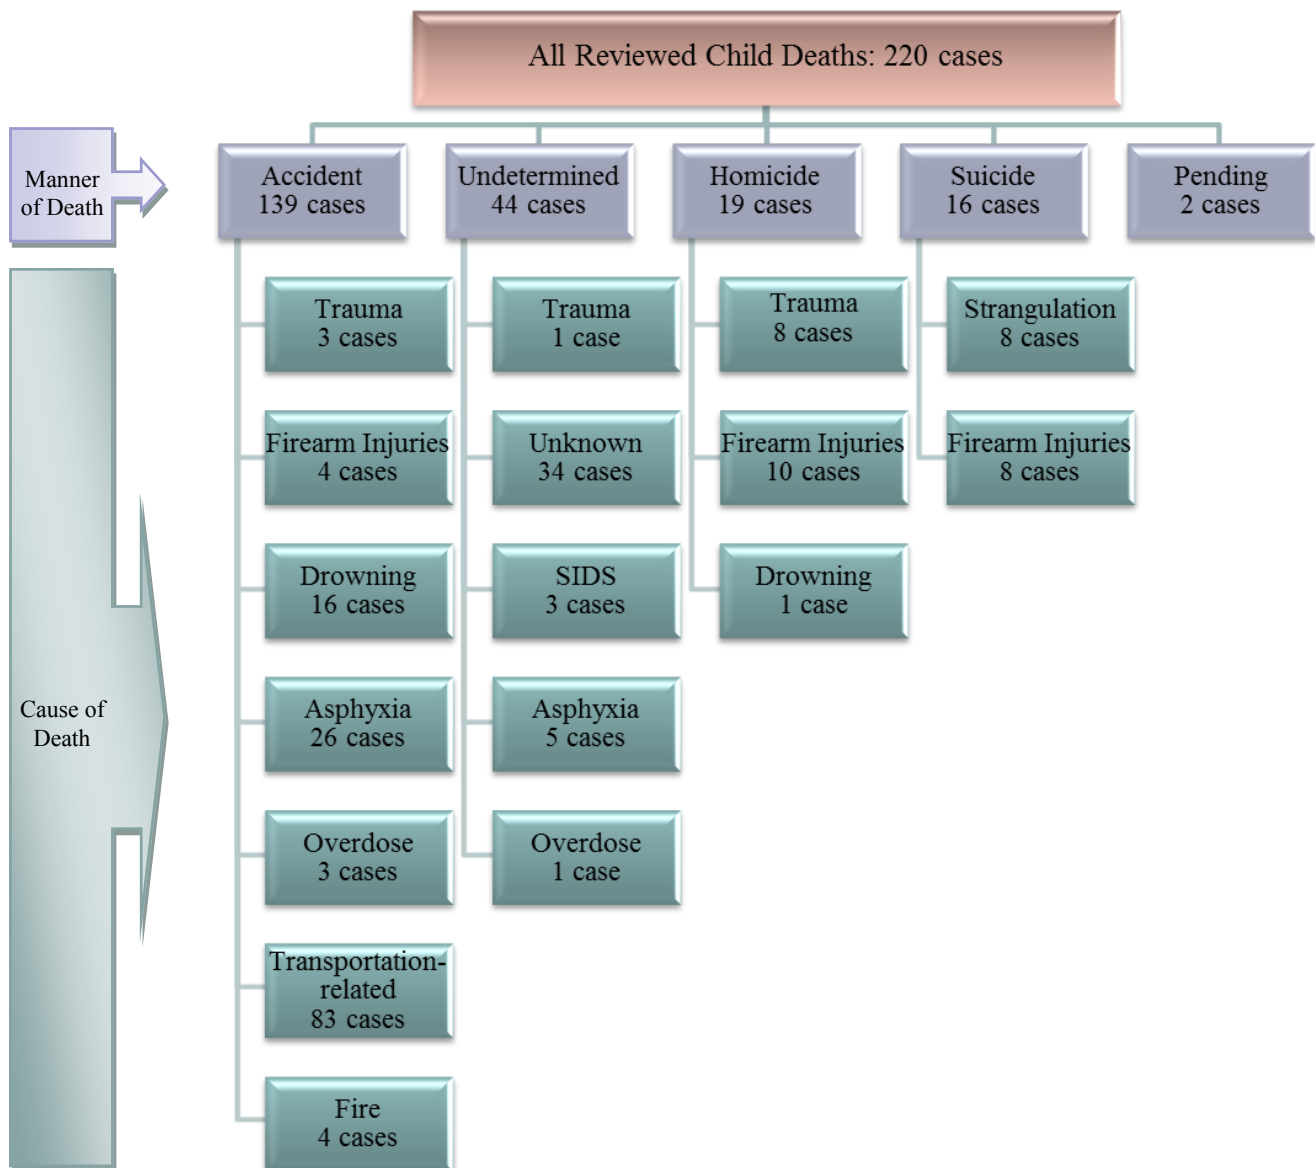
All Reviewed Child Deaths: 220 cases

Manner of Death

Accident
139 cases

Undetermined
44 cases

Homicide
19 cases

Suicide
16 cases

Pending
2 cases

Cause of Death

Trauma
3 cases

Firearm Injuries
4 cases

Drowning
16 cases

Asphyxia
26 cases

Overdose
3 cases

Transportation-related
83 cases

Fire
4 cases

Trauma
1 case

Unknown
34 cases

SIDS
3 cases

Asphyxia
5 cases

Overdose
1 case

Trauma
8 cases

Firearm Injuries
10 cases

Drowning
1 case

Strangulation
8 cases

Firearm Injuries
8 cases